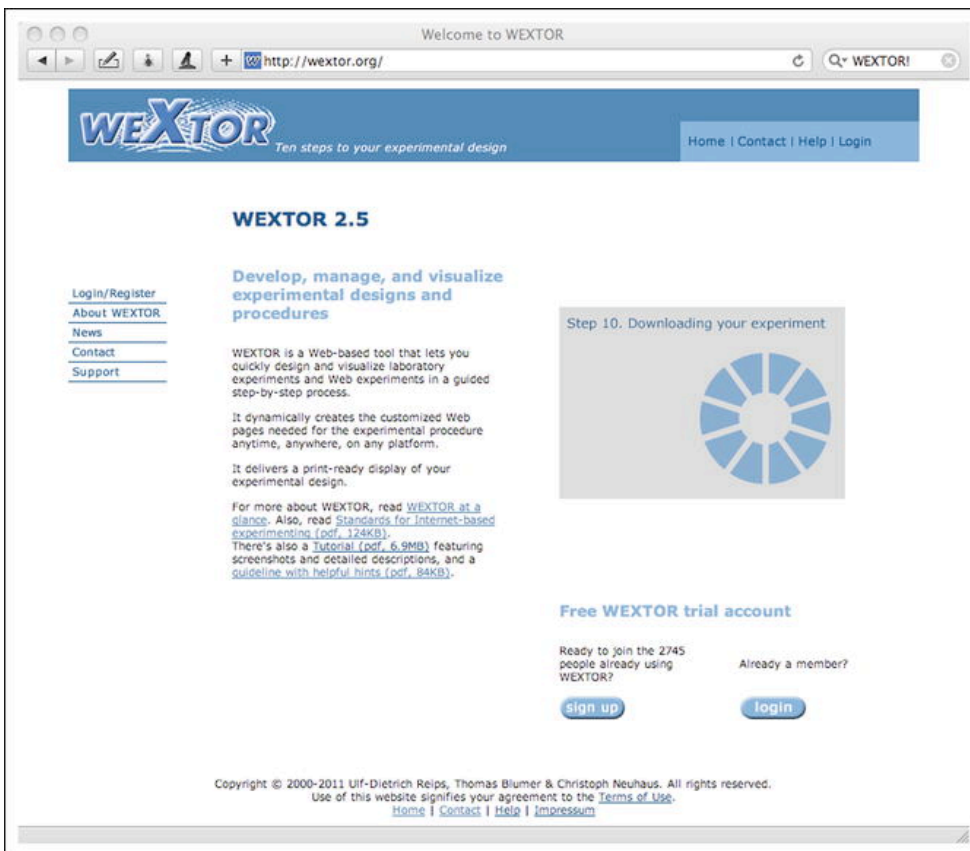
Welcome to WEXTOR

http://wextor.org/

Q▾ WEXTOR!

WEXTOR Ten steps to your experimental design

Home | Contact | Help | Login

Login/Register
About WEXTOR
News
Contact
Support

WEXTOR 2.5

Develop, manage, and visualize experimental designs and procedures

WEXTOR is a Web-based tool that lets you quickly design and visualize laboratory experiments and Web experiments in a guided step-by-step process.

It dynamically creates the customized Web pages needed for the experimental procedure anytime, anywhere, on any platform.

It delivers a print-ready display of your experimental design.

For more about WEXTOR, read WEXTOR at a glance. Also, read Standards for Internet-based experimenting (pdf, 124KB).
There's also a Tutorial (pdf, 6.9MB) featuring screenshots and detailed descriptions, and a guideline with helpful hints (pdf, 84KB).

Step 10. Downloading your experiment

Free WEXTOR trial account

Ready to join the 2745 people already using WEXTOR?

Already a member?

sign up

login

Copyright © 2000-2011 Ulf-Dietrich Reips, Thomas Blumer & Christoph Neuhaus. All rights reserved.
Use of this website signifies your agreement to the Terms of Use.
Home | Contact | Help | Impressum